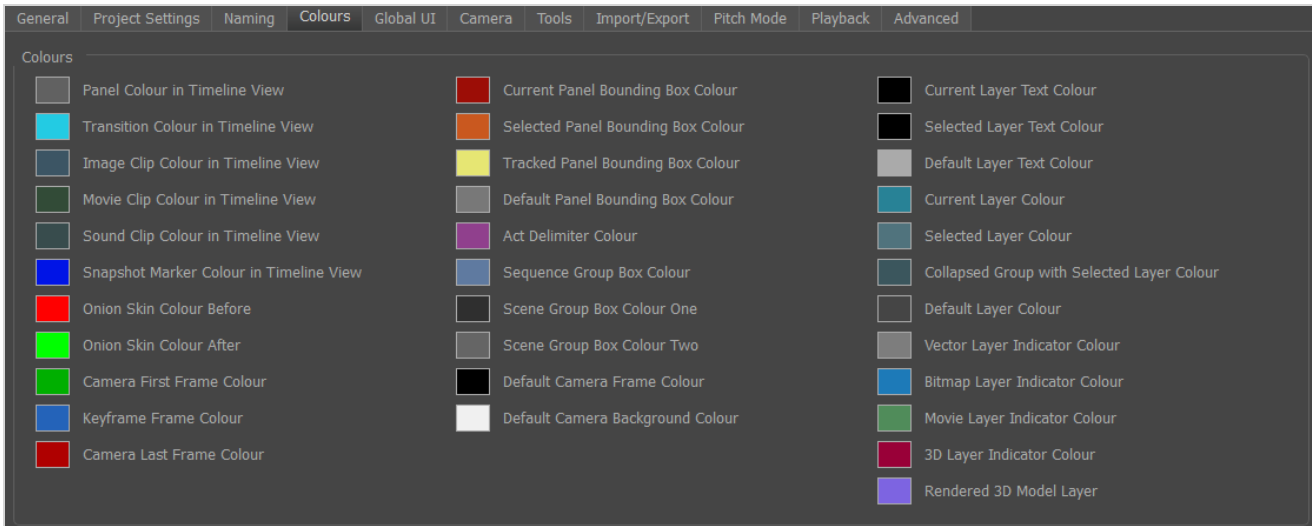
General | Project Settings | Naming | Colours | Global UI | Camera | Tools | Import/Export | Pitch Mode | Playback | Advanced

Colours

Panel Colour in Timeline View
Transition Colour in Timeline View
Image Clip Colour in Timeline View
Movie Clip Colour in Timeline View
Sound Clip Colour in Timeline View
Snapshot Marker Colour in Timeline View
Onion Skin Colour Before
Onion Skin Colour After
Camera First Frame Colour
Keyframe Frame Colour
Camera Last Frame Colour

Current Panel Bounding Box Colour
Selected Panel Bounding Box Colour
Tracked Panel Bounding Box Colour
Default Panel Bounding Box Colour
Act Delimiter Colour
Sequence Group Box Colour
Scene Group Box Colour One
Scene Group Box Colour Two
Default Camera Frame Colour
Default Camera Background Colour

Current Layer Text Colour
Selected Layer Text Colour
Default Layer Text Colour
Current Layer Colour
Selected Layer Colour
Collapsed Group with Selected Layer Colour
Default Layer Colour
Vector Layer Indicator Colour
Bitmap Layer Indicator Colour
Movie Layer Indicator Colour
3D Layer Indicator Colour
Rendered 3D Model Layer